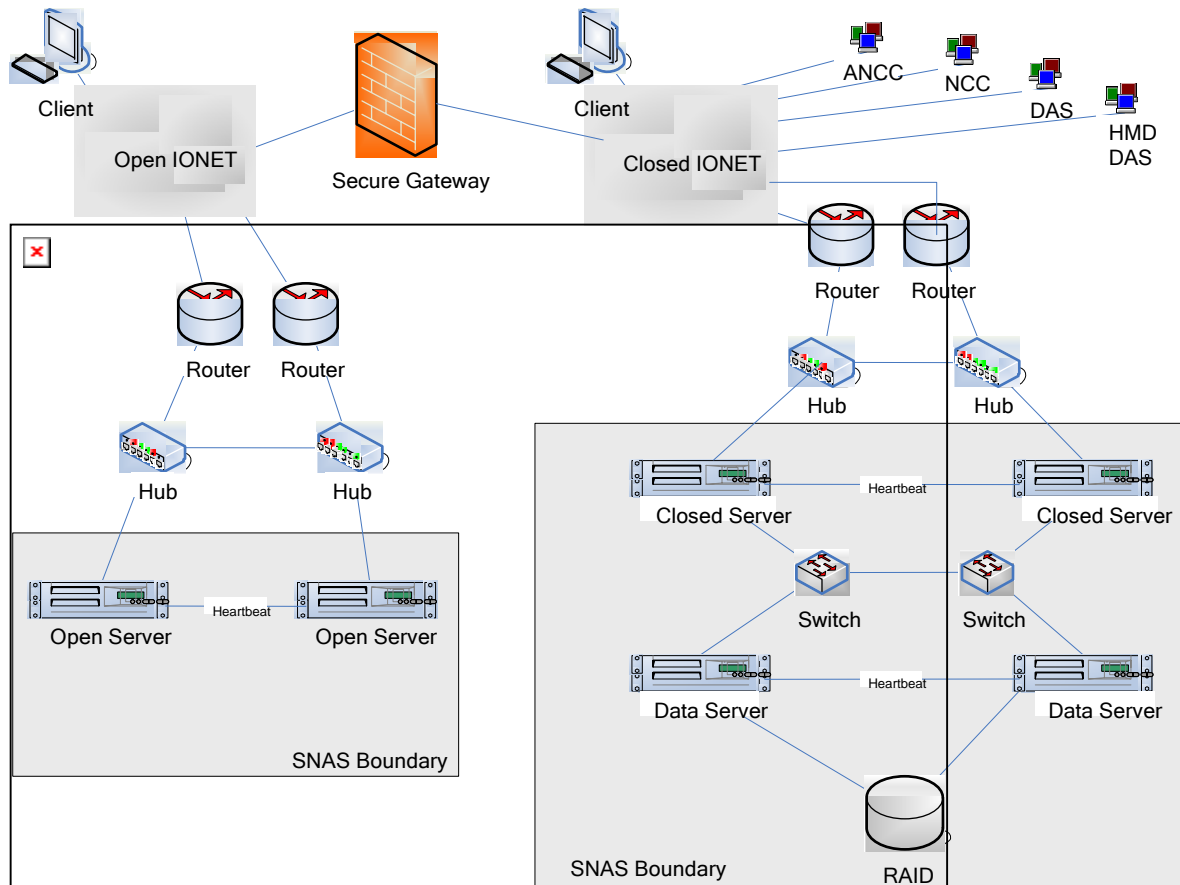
Client

Open IONET

Secure Gateway

Client

Closed IONET

ANCC

NCC

DAS

HMD DAS

Router

Router

Router

Router

Hub

Hub

Hub

Hub

Closed Server

Heartbeat

Closed Server

Switch

Switch

Open Server

Heartbeat

Open Server

Data Server

Heartbeat

Data Server

SNAS Boundary

RAID

SNAS Boundary